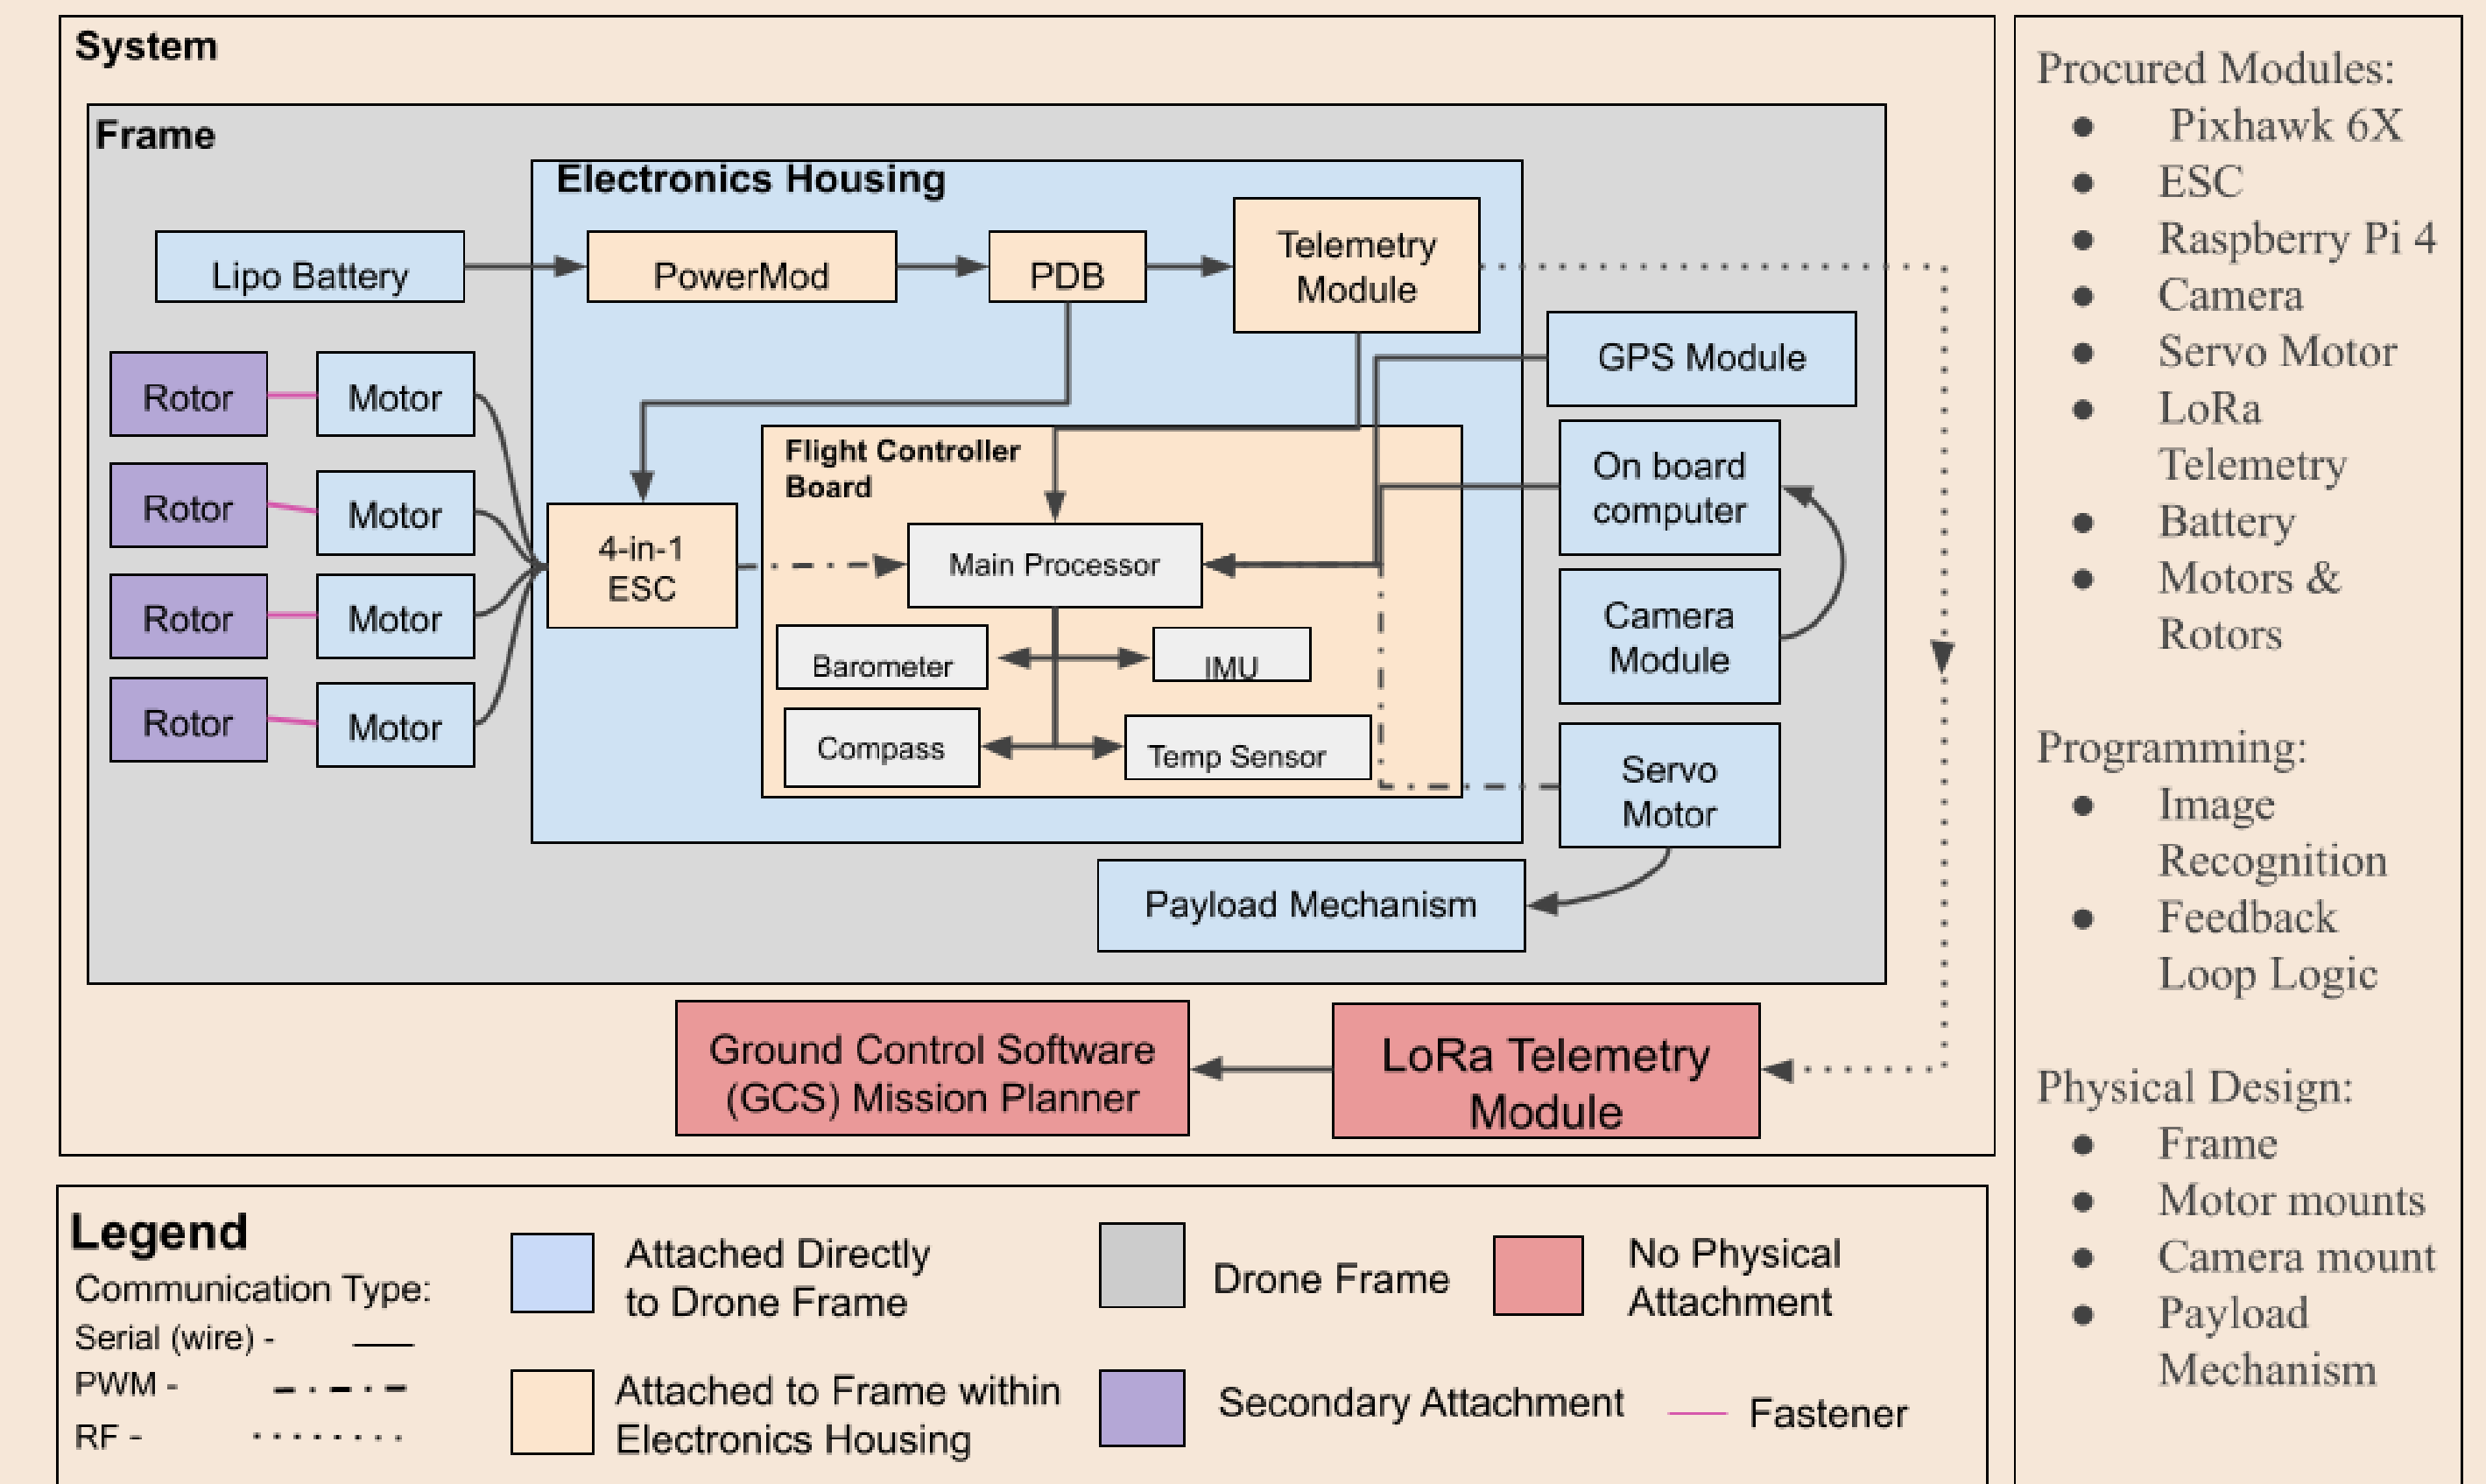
System

Frame

Electronics Housing

Lipo Battery

PowerMod

PDB

Telemetry Module

GPS Module

Rotor

Motor

Rotor

Motor

Rotor

Motor

Rotor

Motor

Flight Controller Board

4-in-1 ESC

Main Processor

Barometer

IMU

Compass

Temp Sensor

On board computer

Camera Module

Servo Motor

Payload Mechanism

Ground Control Software (GCS) Mission Planner

LoRa Telemetry Module

Legend

Communication Type:

Serial (wire) -

PWM -

RF -

Attached Directly to Drone Frame

Drone Frame

No Physical Attachment

Attached to Frame within Electronics Housing

Secondary Attachment

Fastener

Procured Modules:
- Pixhawk 6X
- ESC
- Raspberry Pi 4
- Camera
- Servo Motor
- LoRa Telemetry
- Battery
- Motors & Rotors

Programming:
- Image Recognition
- Feedback Loop Logic

Physical Design:
- Frame
- Motor mounts
- Camera mount
- Payload Mechanism